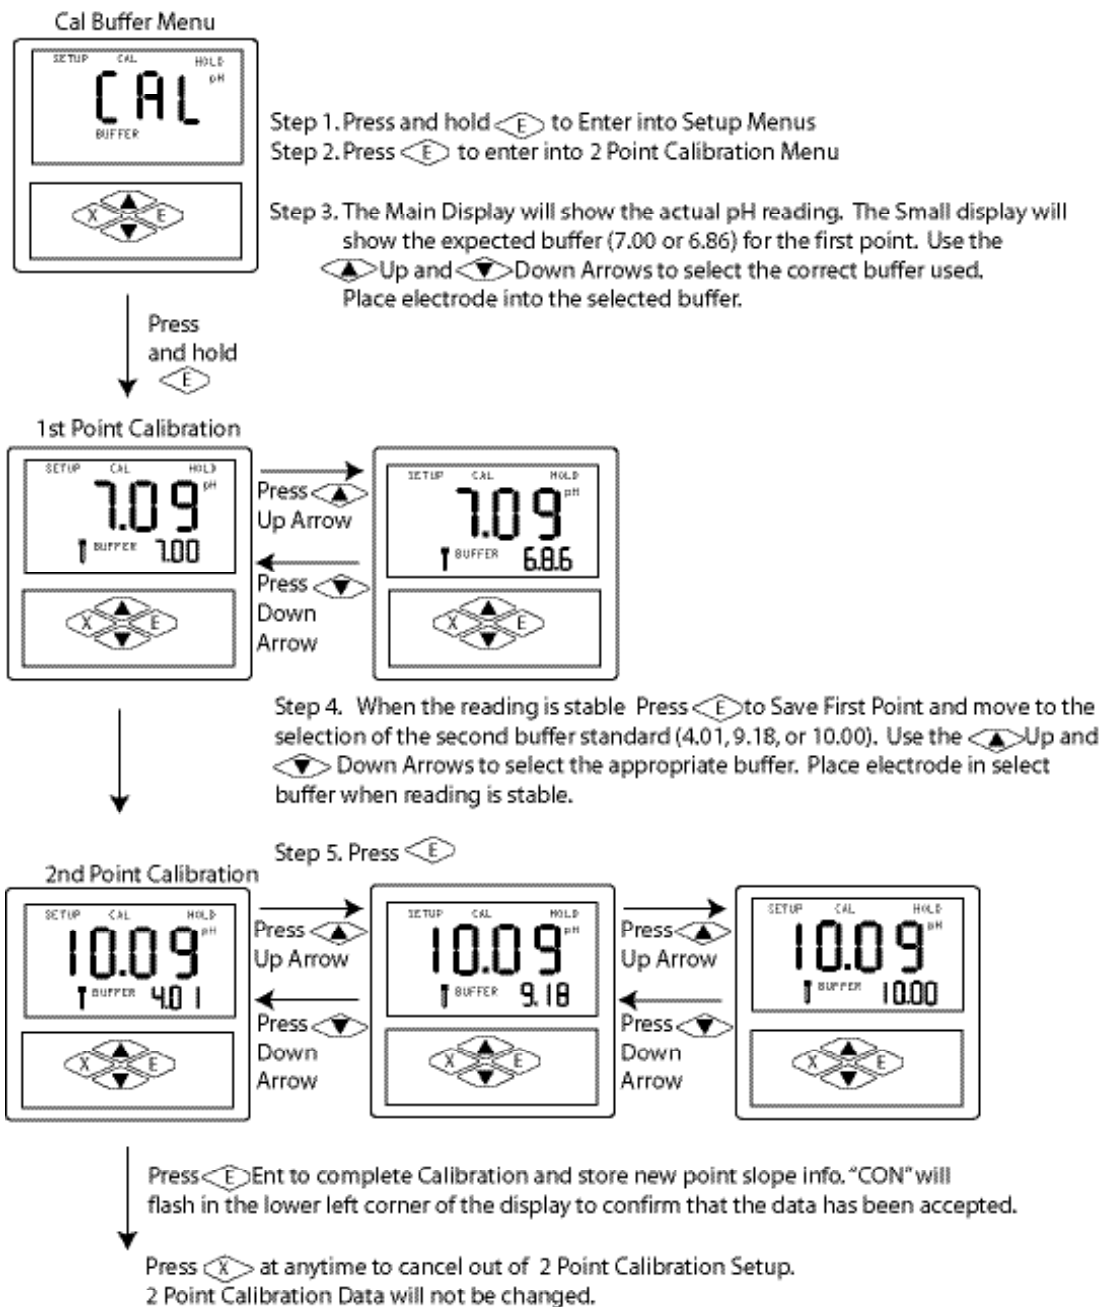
Cal Buffer Menu

SETUP CAL HOLD pH
CAL
BUFFER

X E

Step 1. Press and hold E to Enter into Setup Menus
Step 2. Press E to enter into 2 Point Calibration Menu

Step 3. The Main Display will show the actual pH reading. The Small display will show the expected buffer (7.00 or 6.86) for the first point. Use the Up and Down Arrows to select the correct buffer used. Place electrode into the selected buffer.

Press and hold E

1st Point Calibration

SETUP CAL HOLD pH
7.09
BUFFER 7.00

X E

Press Up Arrow

Press Down Arrow

SETUP CAL HOLD pH
7.09
BUFFER 6.86

X E

Step 4. When the reading is stable Press E to Save First Point and move to the selection of the second buffer standard (4.01, 9.18, or 10.00). Use the Up and Down Arrows to select the appropriate buffer. Place electrode in select buffer when reading is stable.

Step 5. Press E

2nd Point Calibration

SETUP CAL HOLD pH
10.09
BUFFER 4.01

X E

Press Up Arrow

Press Down Arrow

SETUP CAL HOLD pH
10.09
BUFFER 9.18

X E

Press Up Arrow

Press Down Arrow

SETUP CAL HOLD pH
10.09
BUFFER 10.00

X E

Press E Ent to complete Calibration and store new point slope info. "CON" will flash in the lower left corner of the display to confirm that the data has been accepted.

Press X at anytime to cancel out of 2 Point Calibration Setup. 2 Point Calibration Data will not be changed.